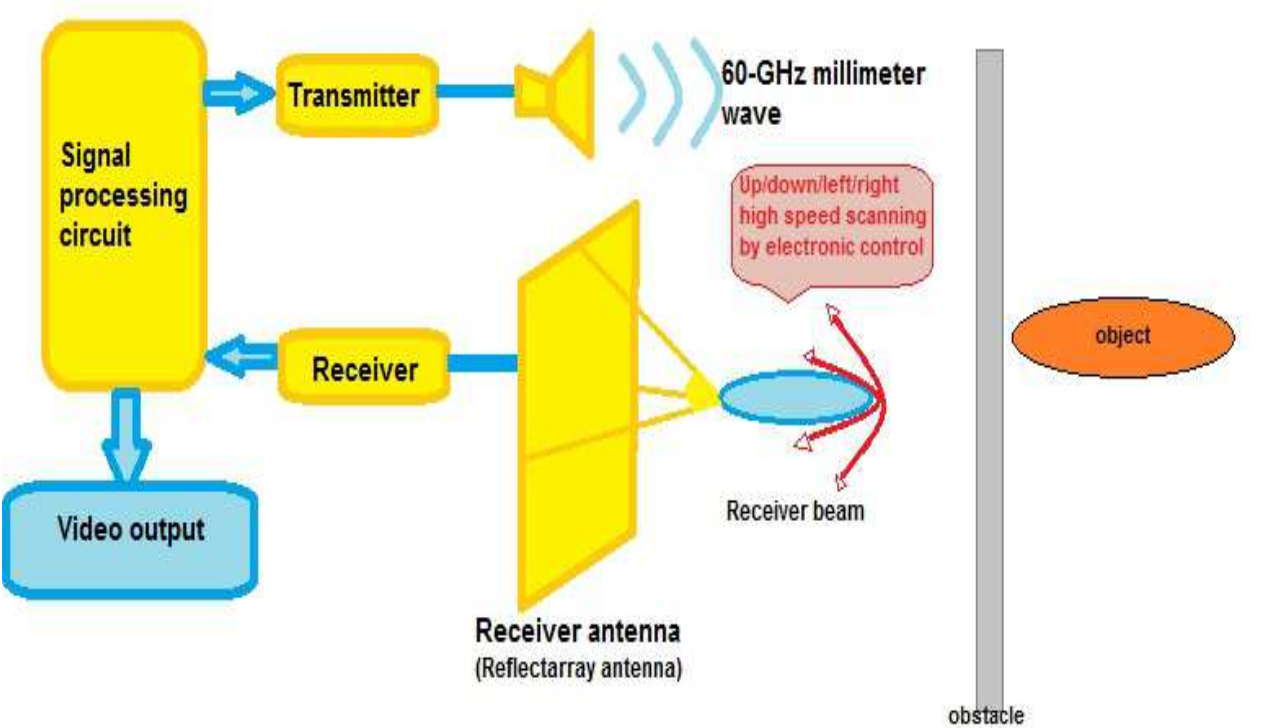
Signal processing circuit

Transmitter

60-GHz millimeter wave

Up/down/left/right high speed scanning by electronic control

Receiver

object

Receiver beam

Video output

Receiver antenna
(Reflectarray antenna)

obstacle